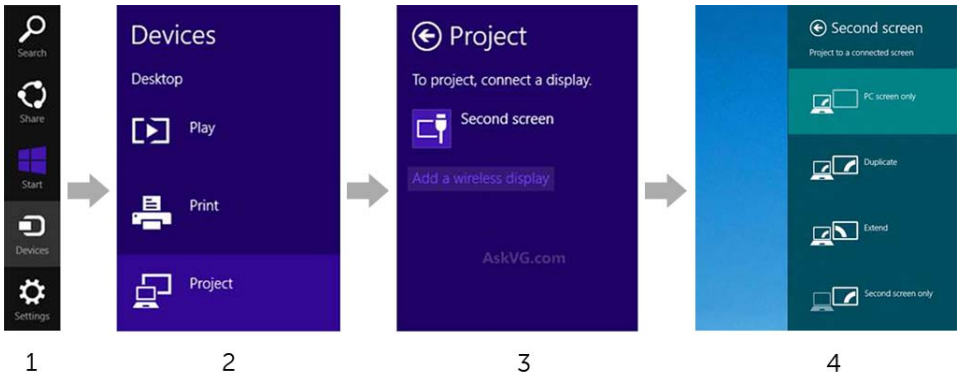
Search
Share
Start
Devices
Settings

1

Devices
Desktop
Play
Print
Project

2

Project
To project, connect a display.
Second screen
Add a wireless display
AskVG.com

3

Second screen
Project to a connected screen
PC screen only
Duplicate
Extend
Second screen only

4